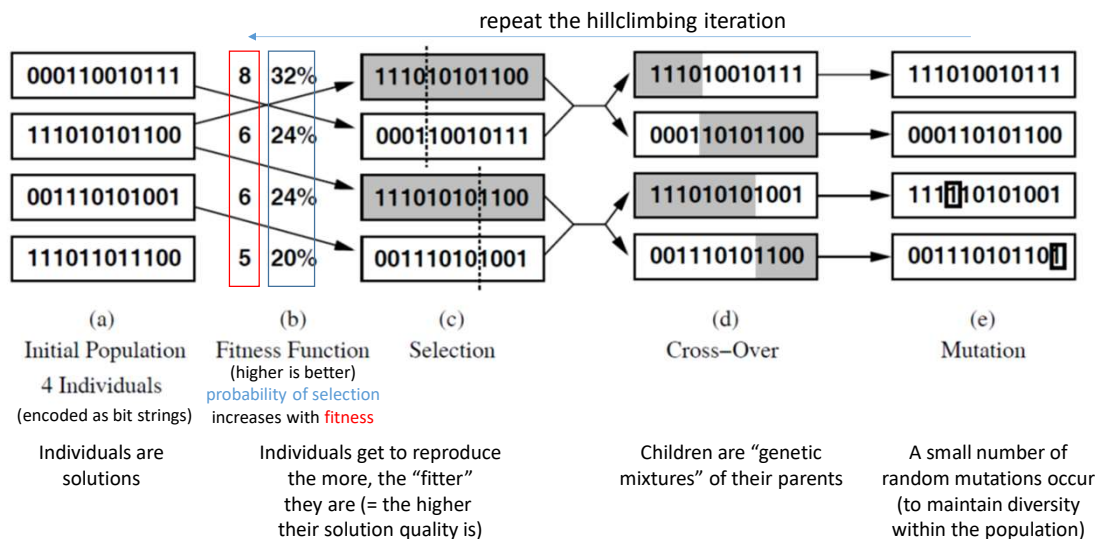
repeat the hillclimbing iteration

000110010111
111010101100
001110101001
111011011100

8 32%
6 24%
6 24%
5 20%

111010101100
000110010111
111010101100
001110101001

111010010111
000110101100
111010101001
001110101100

111010010111
000110101100
111110101001
001110101101

(a)
Initial Population
4 Individuals
(encoded as bit strings)

(b)
Fitness Function
(higher is better)
probability of selection increases with fitness

(c)
Selection

(d)
Cross–Over

(e)
Mutation

Individuals are solutions

Individuals get to reproduce the more, the "fitter" they are (= the higher their solution quality is)

Children are "genetic mixtures" of their parents

A small number of random mutations occur (to maintain diversity within the population)